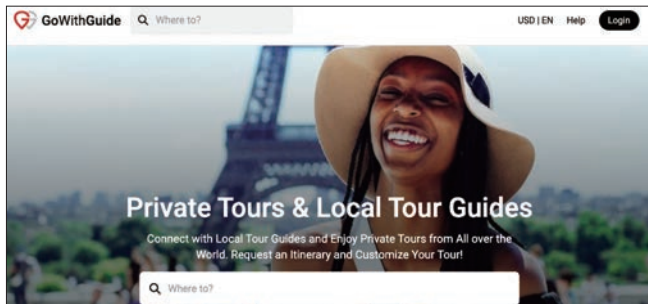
GoWithGuide

Where to?

USD | EN Help Login

Private Tours & Local Tour Guides

Connect with Local Tour Guides and Enjoy Private Tours from All over the World. Request an Itinerary and Customize Your Tour!

Where to?